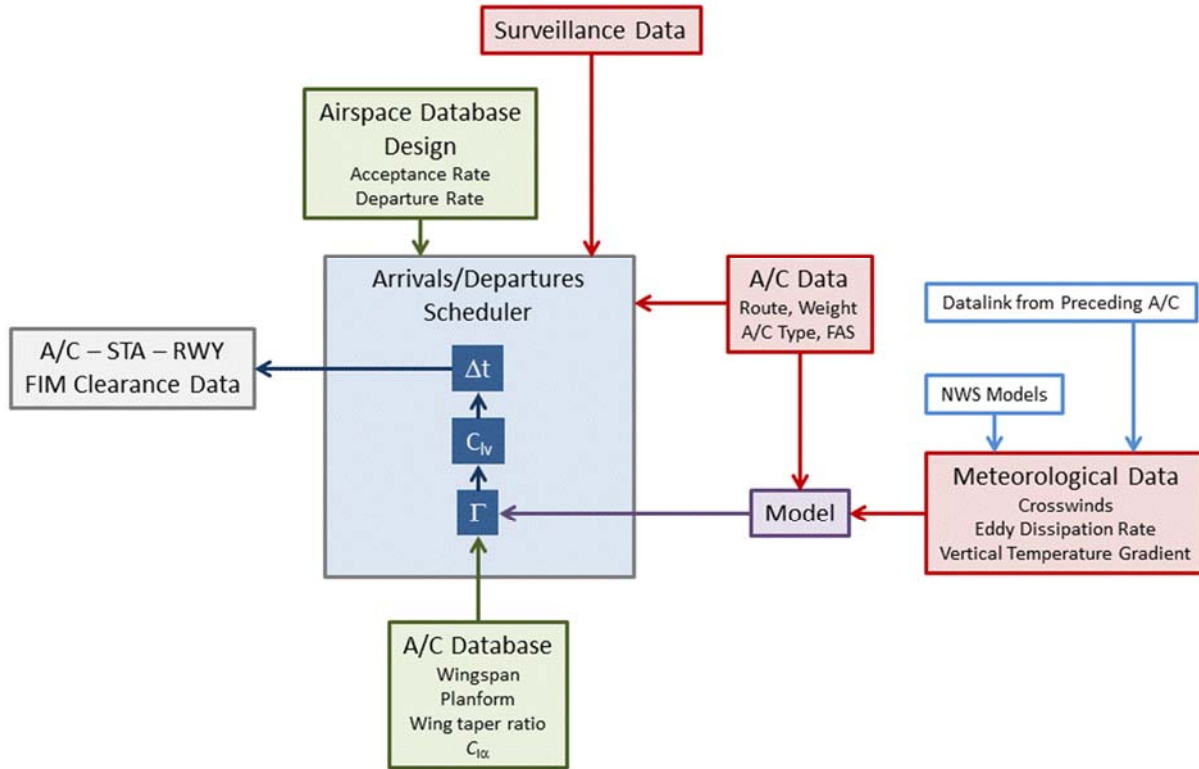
Surveillance Data

Airspace Database Design
Acceptance Rate
Departure Rate

Arrivals/Departures Scheduler

$\Delta t$

$C_{lv}$

$\Gamma$

A/C – STA – RWY
FIM Clearance Data

A/C Data
Route, Weight
A/C Type, FAS

Datalink from Preceding A/C

NWS Models

Meteorological Data
Crosswinds
Eddy Dissipation Rate
Vertical Temperature Gradient

Model

A/C Database
Wingspan
Planform
Wing taper ratio
$C_{l\alpha}$